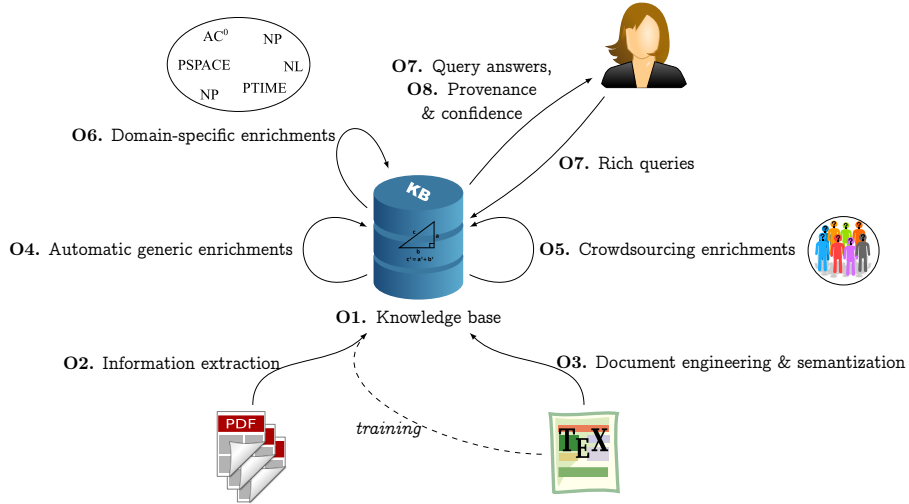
$AC^0$
NP
PSPACE
NL
NP
PTIME

**O7.** Query answers,
**O8.** Provenance
& confidence

**O6.** Domain-specific enrichments

**O7.** Rich queries

KB

$c^2=a^2+b^2$

**O4.** Automatic generic enrichments

**O5.** Crowdsourcing enrichments

**O1.** Knowledge base

**O2.** Information extraction

**O3.** Document engineering & semantization

PDF

*training*

TEX